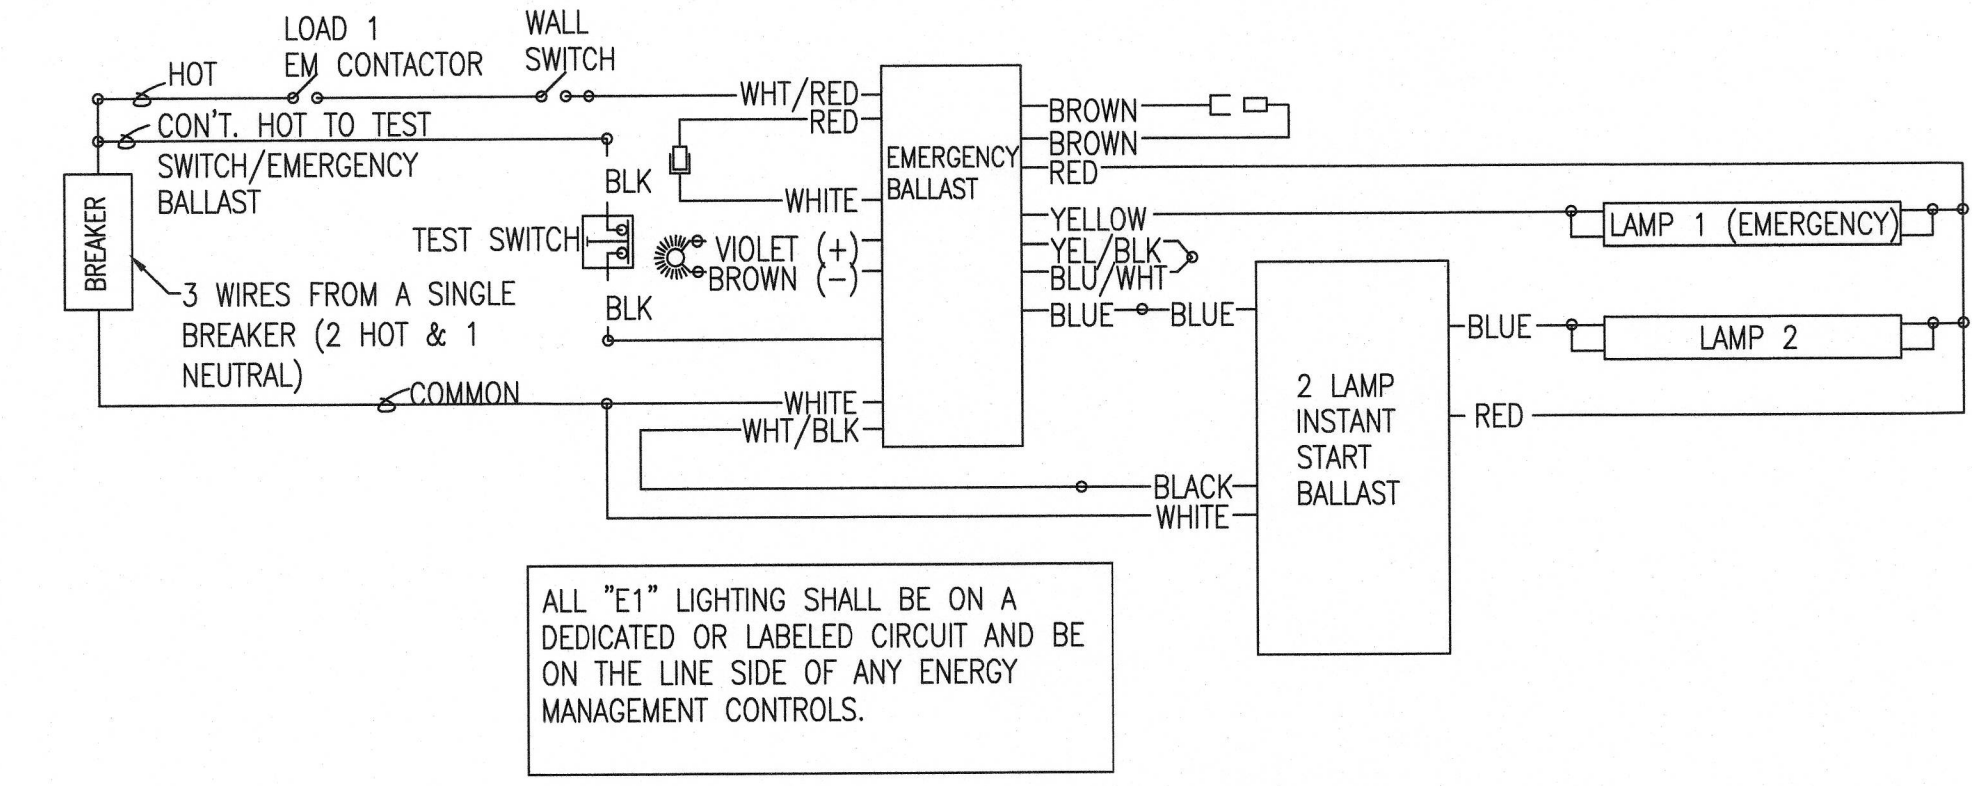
LOAD 1
EM CONTACTOR

WALL
SWITCH

HOT

CON'T. HOT TO TEST SWITCH/EMERGENCY BALLAST

BREAKER

3 WIRES FROM A SINGLE BREAKER (2 HOT & 1 NEUTRAL)

COMMON

BLK

TEST SWITCH

BLK

VIOLET (+)
BROWN (−)

WHT/RED
RED
WHITE

EMERGENCY BALLAST

WHITE
WHT/BLK

BROWN
BROWN
RED
YELLOW
YEL/BLK
BLU/WHT
BLUE
BLUE

LAMP 1 (EMERGENCY)

BLUE

LAMP 2

2 LAMP
INSTANT
START
BALLAST

RED

BLACK
WHITE

ALL "E1" LIGHTING SHALL BE ON A DEDICATED OR LABELED CIRCUIT AND BE ON THE LINE SIDE OF ANY ENERGY MANAGEMENT CONTROLS.